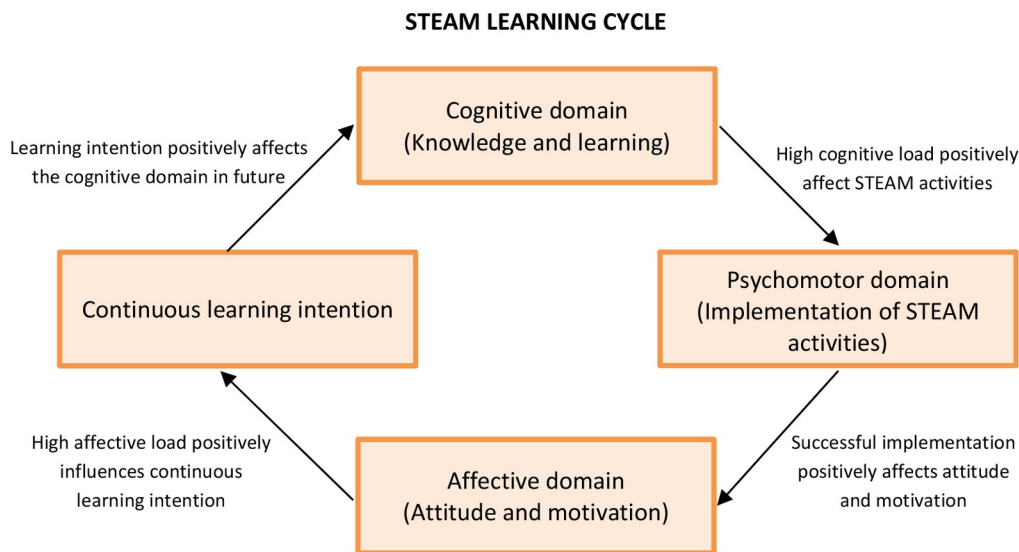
STEAM LEARNING CYCLE

Learning intention positively affects the cognitive domain in future

Cognitive domain (Knowledge and learning)

High cognitive load positively affect STEAM activities

Continuous learning intention

Psychomotor domain (Implementation of STEAM activities)

High affective load positively influences continuous learning intention

Affective domain (Attitude and motivation)

Successful implementation positively affects attitude and motivation